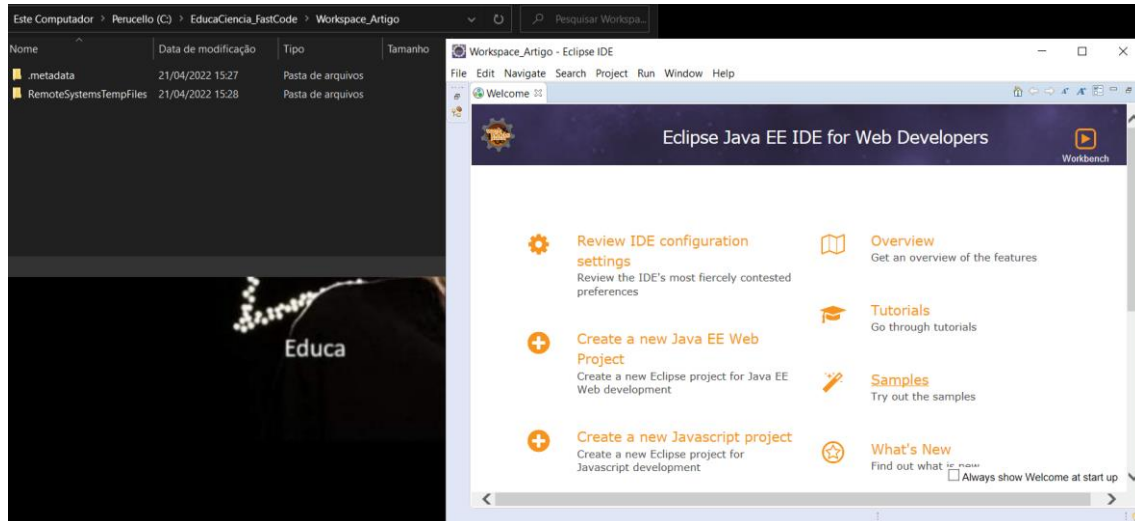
Este Computador > Perucello (C:) > EducaCiencia_FastCode > Workspace_Artigo

Pesquisar Workspa...

| Nome | Data de modificação | Tipo | Tamanho |
|---|---|---|---|
| .metadata | 21/04/2022 15:27 | Pasta de arquivos | |
| RemoteSystemsTempFiles | 21/04/2022 15:28 | Pasta de arquivos | |

Educa

Workspace_Artigo - Eclipse IDE

File Edit Navigate Search Project Run Window Help

Welcome

Eclipse Java EE IDE for Web Developers

Workbench

Review IDE configuration settings
Review the IDE's most fiercely contested preferences

Create a new Java EE Web Project
Create a new Eclipse project for Java EE Web development

Create a new Javascript project
Create a new Eclipse project for Javascript development

Overview
Get an overview of the features

Tutorials
Go through tutorials

Samples
Try out the samples

What's New
Find out what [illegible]

Always show Welcome at start up